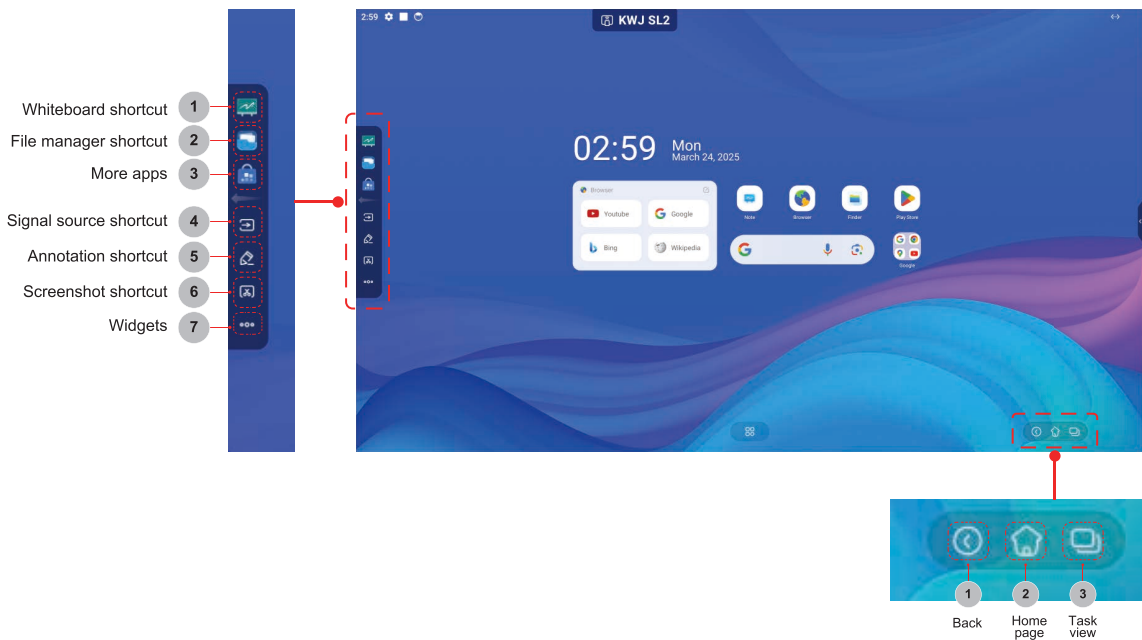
Whiteboard shortcut 1
File manager shortcut 2
More apps 3
Signal source shortcut 4
Annotation shortcut 5
Screenshot shortcut 6
Widgets 7

2:59

KWJ SL2

02:59 Mon
March 24, 2025

Browser
Youtube
Google
Bing
Wikipedia

Note
Browser
Finder
Play Store
Google

1 Back
2 Home page
3 Task view